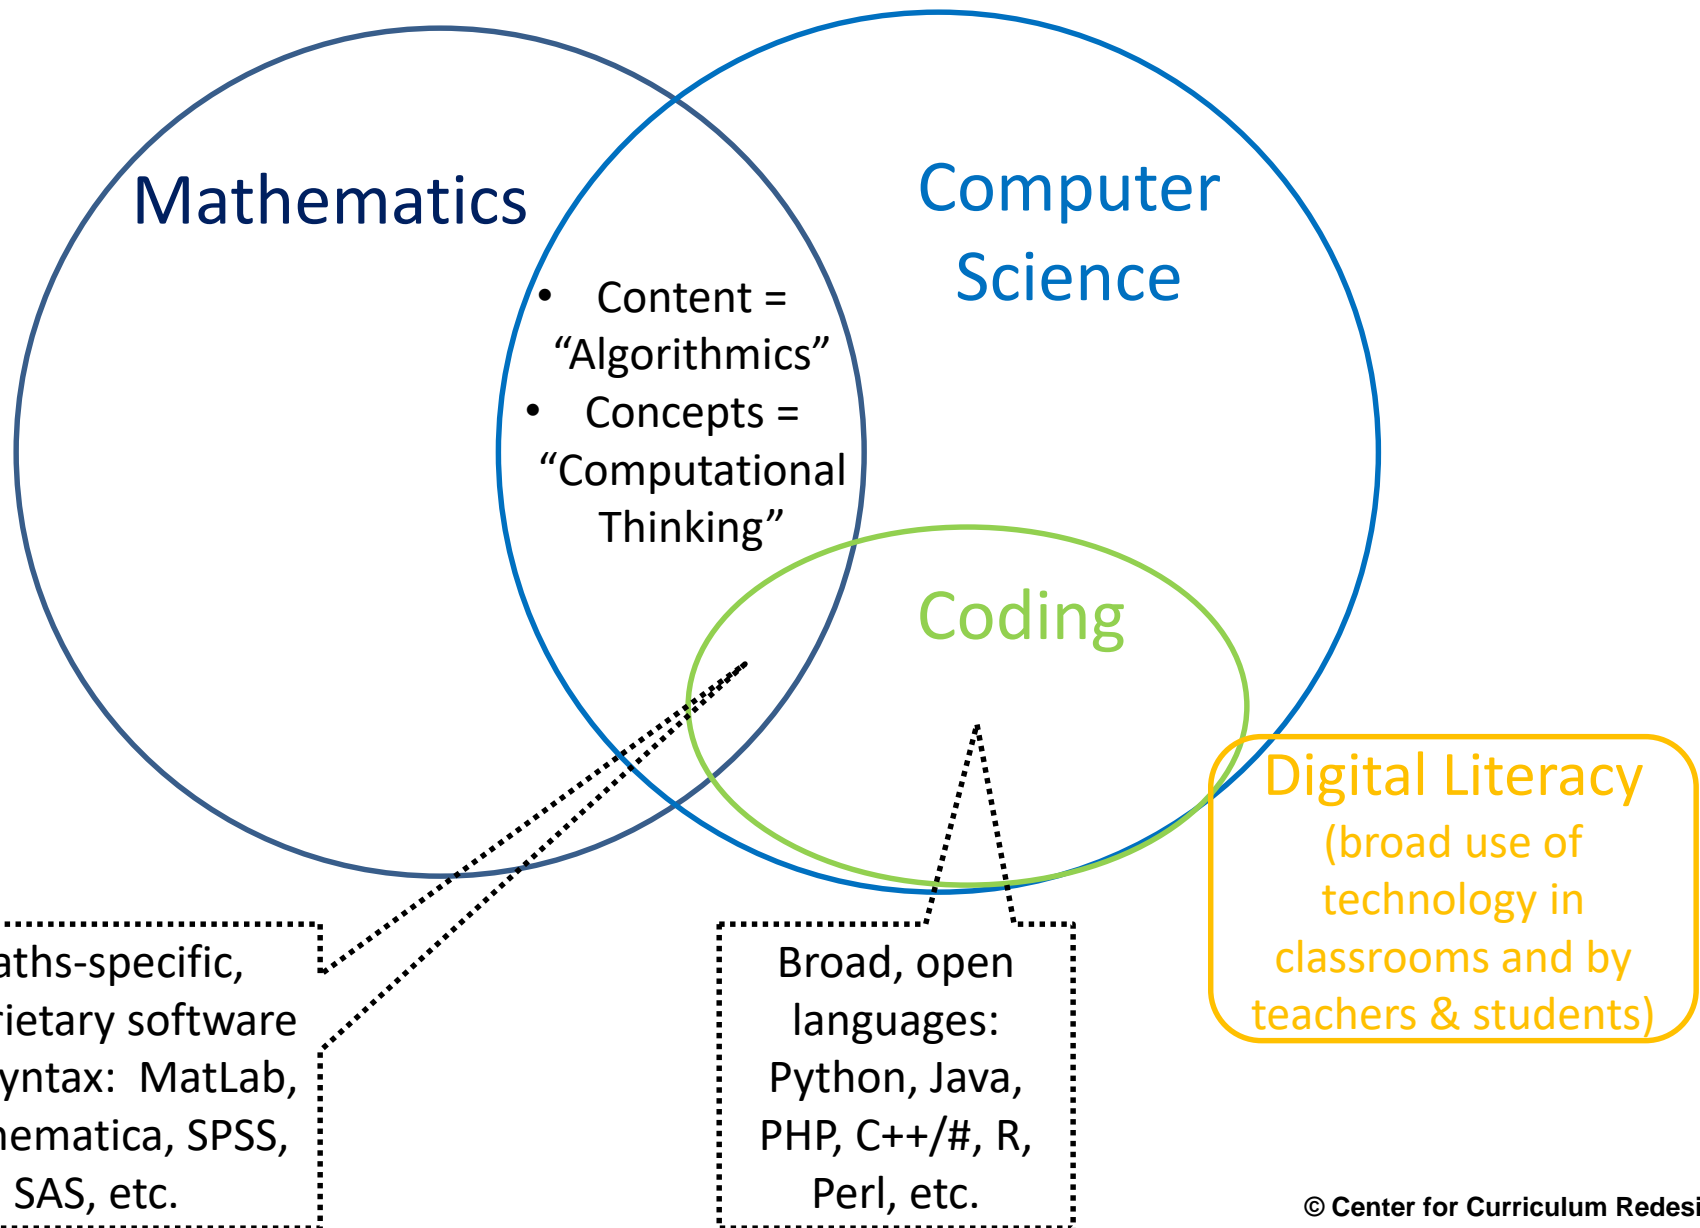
Mathematics

Computer Science

• Content = "Algorithmics"
• Concepts = "Computational Thinking"

Coding

Digital Literacy (broad use of technology in classrooms and by teachers & students)

aths-specific, rietary software yntax: MatLab, hematica, SPSS, SAS, etc.

Broad, open languages: Python, Java, PHP, C++/#, R, Perl, etc.

© Center for Curriculum Redesi